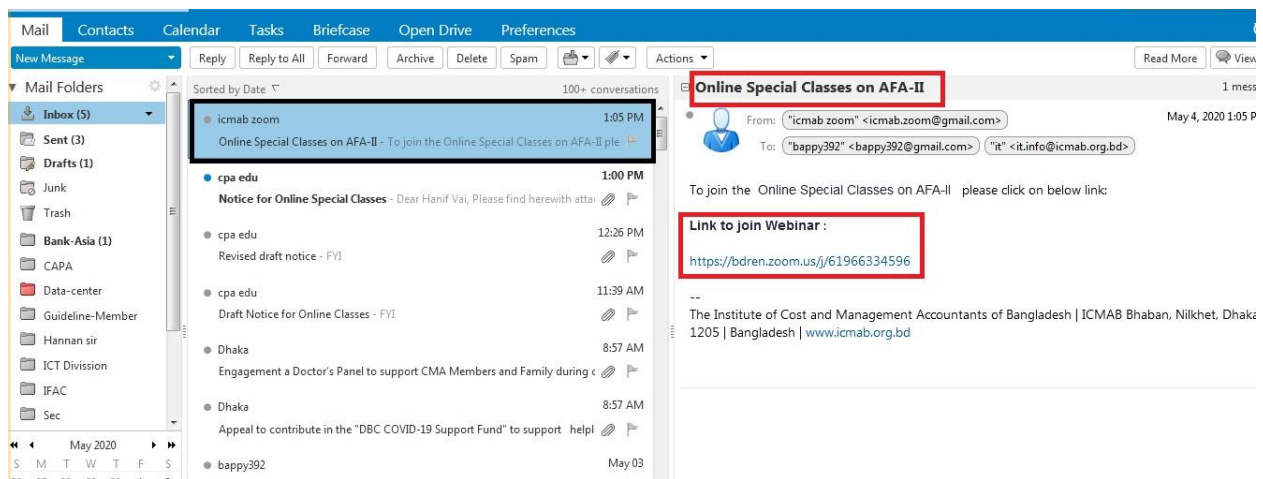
Mail Contacts Calendar Tasks Briefcase Open Drive Preferences

New Message

Reply Reply to All Forward Archive Delete Spam Actions

Read More View

Mail Folders

Inbox (5)
Sent (3)
Drafts (1)
Junk
Trash
Bank-Asia (1)
CAPA
Data-center
Guideline-Member
Hannan sir
ICT Divission
IFAC
Sec

May 2020
S M T W T F S

Sorted by Date 100+ conversations

icmab zoom 1:05 PM
Online Special Classes on AFA-II - To join the Online Special Classes on AFA-II ple

cpa edu 1:00 PM
Notice for Online Special Classes - Dear Hanif Vai, Please find herewith atta

cpa edu 12:26 PM
Revised draft notice - FYI

cpa edu 11:39 AM
Draft Notice for Online Classes - FYI

Dhaka 8:57 AM
Engagement a Doctor's Panel to support CMA Members and Family during c

Dhaka 8:57 AM
Appeal to contribute in the "DBC COVID-19 Support Fund" to support helpl

bappy392 May 03

Online Special Classes on AFA-II

1 mess

From: "icmab zoom" <icmab.zoom@gmail.com>
May 4, 2020 1:05 P
To: "bappy392" <bappy392@gmail.com> "it" <it.info@icmab.org.bd>

To join the Online Special Classes on AFA-II please click on below link:

Link to join Webinar :

https://bdren.zoom.us/j/61966334596

--
The Institute of Cost and Management Accountants of Bangladesh | ICMAB Bhaban, Nilkhet, Dhaka 1205 | Bangladesh | www.icmab.org.bd